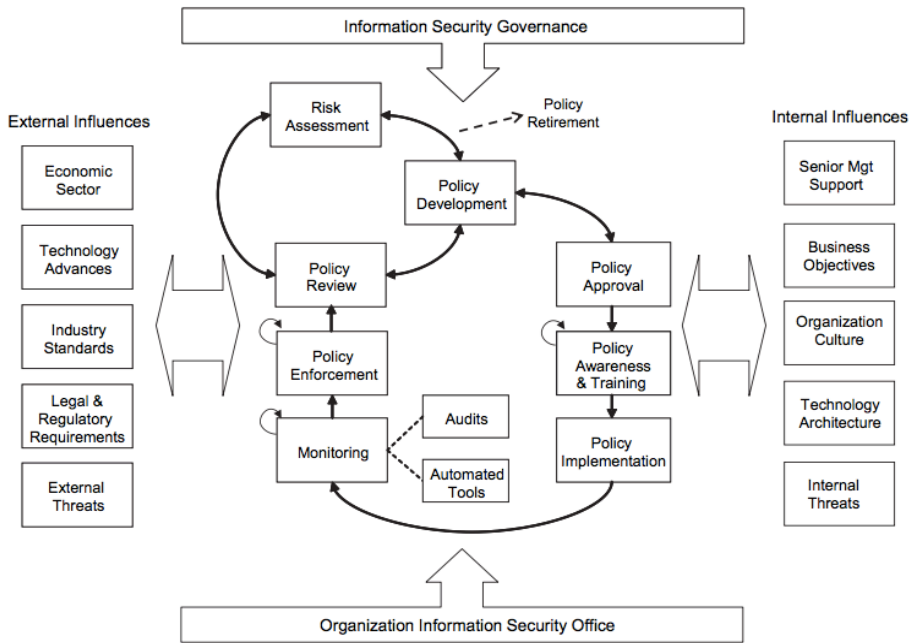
Information Security Governance

External Influences

Economic Sector

Technology Advances

Industry Standards

Legal & Regulatory Requirements

External Threats

Risk Assessment

Policy Retirement

Policy Development

Policy Review

Policy Approval

Policy Enforcement

Policy Awareness & Training

Monitoring

Audits

Automated Tools

Policy Implementation

Internal Influences

Senior Mgt Support

Business Objectives

Organization Culture

Technology Architecture

Internal Threats

Organization Information Security Office